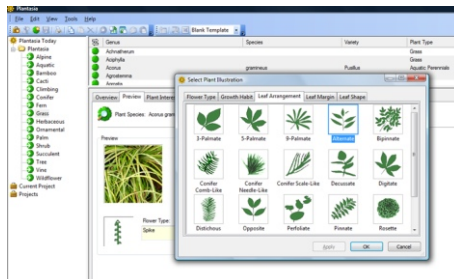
Plantasia

File Edit View Tools Help

Blank Template

Plantasia Today
Plantasia
Alpine
Aquatic
Bamboo
Cacti
Climbing
Conifer
Fern
Grass
Herbaceous
Ornamental
Palm
Shrub
Succulent
Tree
Vine
Wildflower
Current Project
Projects

| Genus | Species | Variety | Plant Type |
|---|---|---|---|
| Achnatherum | | | Grass |
| Acophylla | | | Grass |
| Acorus | gramineus | Pusillus | Aquatic Perennials |
| Agrostemma | | | |
| Aeonata | | | |

Overview Preview Plant Interest

Plant Species: Acorus gram

Preview

Flower Type
Spike

Select Plant Illustration

Flower Type Growth Habit Leaf Arrangement Leaf Margin Leaf Shape

3-Palmate
5-Palmate
9-Palmate
Alternate
Bipinnate
Conifer Comb-Like
Conifer Needle-Like
Conifer Scale-Like
Decussate
Digitate
Distichous
Opposite
Perfoliate
Pinnate
Rosette

Apply OK Cancel